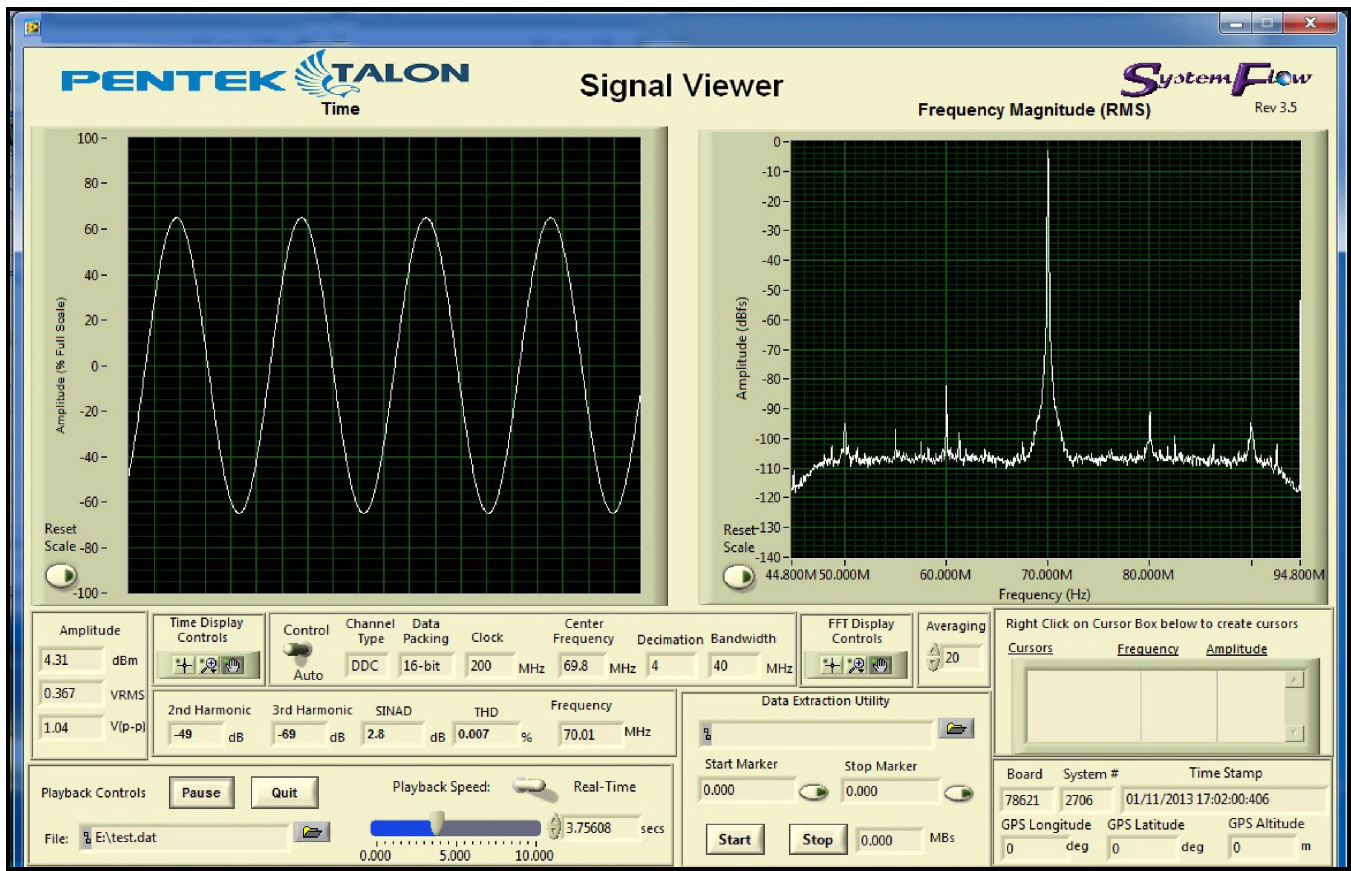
PENTEK TALON

Signal Viewer

SystemFlow
Rev 3.5

Time

Frequency Magnitude (RMS)

100
80
60
40
20
0
-20
-40
-60
-80
-100
Amplitude (% Full Scale)

Reset Scale

0
-10
-20
-30
-40
-50
-60
-70
-80
-90
-100
-110
-120
-130
-140
Amplitude (dBfs)

Reset Scale

44.800M 50.000M 60.000M 70.000M 80.000M 94.800M
Frequency (Hz)

Amplitude
4.31 dBm
0.367 VRMS
1.04 V(p-p)

Time Display Controls

Control
Auto

Channel Type
DDC

Data Packing
16-bit

Clock
200 MHz

Center Frequency
69.8 MHz

Decimation
4

Bandwidth
40 MHz

FFT Display Controls

Averaging
20

Right Click on Cursor Box below to create cursors
Cursors Frequency Amplitude

2nd Harmonic
-49 dB

3rd Harmonic
-69 dB

SINAD
2.8 dB

THD
0.007 %

Frequency
70.01 MHz

Data Extraction Utility

Start Marker
0.000

Stop Marker
0.000

Start Stop 0.000 MBs

Playback Controls Pause Quit

Playback Speed: Real-Time

File: E:\test.dat

3.75608 secs

0.000 5.000 10.000

Board
78621

System #
2706

Time Stamp
01/11/2013 17:02:00:406

GPS Longitude
0 deg

GPS Latitude
0 deg

GPS Altitude
0 m